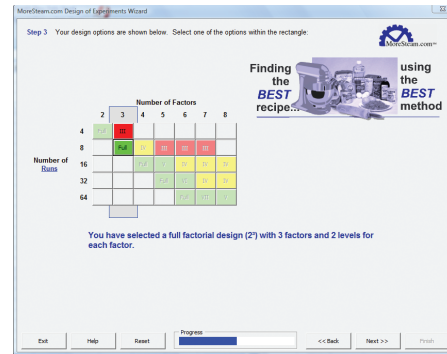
MoreSteam.com Design of Experiments Wizard

Step 3 Your design options are shown below. Select one of the options within the rectangle:

MoreSteam.com

Finding the BEST recipe...

using the BEST method

Number of Factors

|  | 2 | 3 | 4 | 5 | 6 | 7 | 8 |
|---|---|---|---|---|---|---|---|
| 4 | Full | III |  |  |  |  |  |
| 8 |  | Full | IV | III | III | III |  |
| 16 |  |  | Full | V | IV | IV | IV |
| 32 |  |  |  | Full | VI | IV | IV |
| 64 |  |  |  |  | Full | VII | V |

Number of Runs

You have selected a full factorial design ($2^3$) with 3 factors and 2 levels for each factor.

Exit | Help | Reset | Progress | << Back | Next >> | Finish